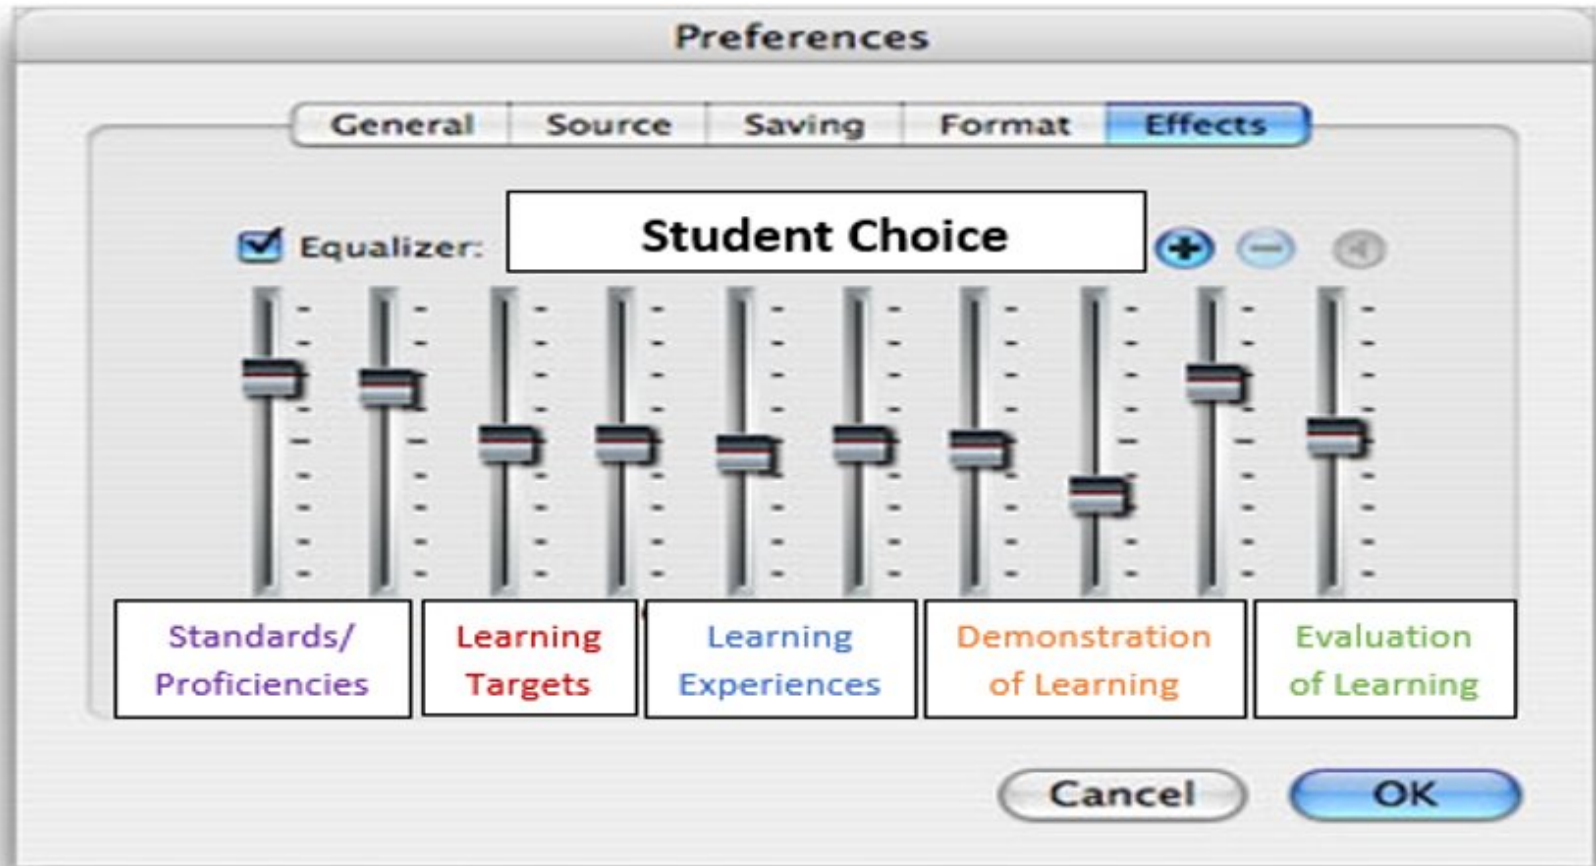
Preferences

General Source Saving Format Effects

Equalizer: Student Choice

Standards/ Proficiencies

Learning Targets

Learning Experiences

Demonstration of Learning

Evaluation of Learning

Cancel OK